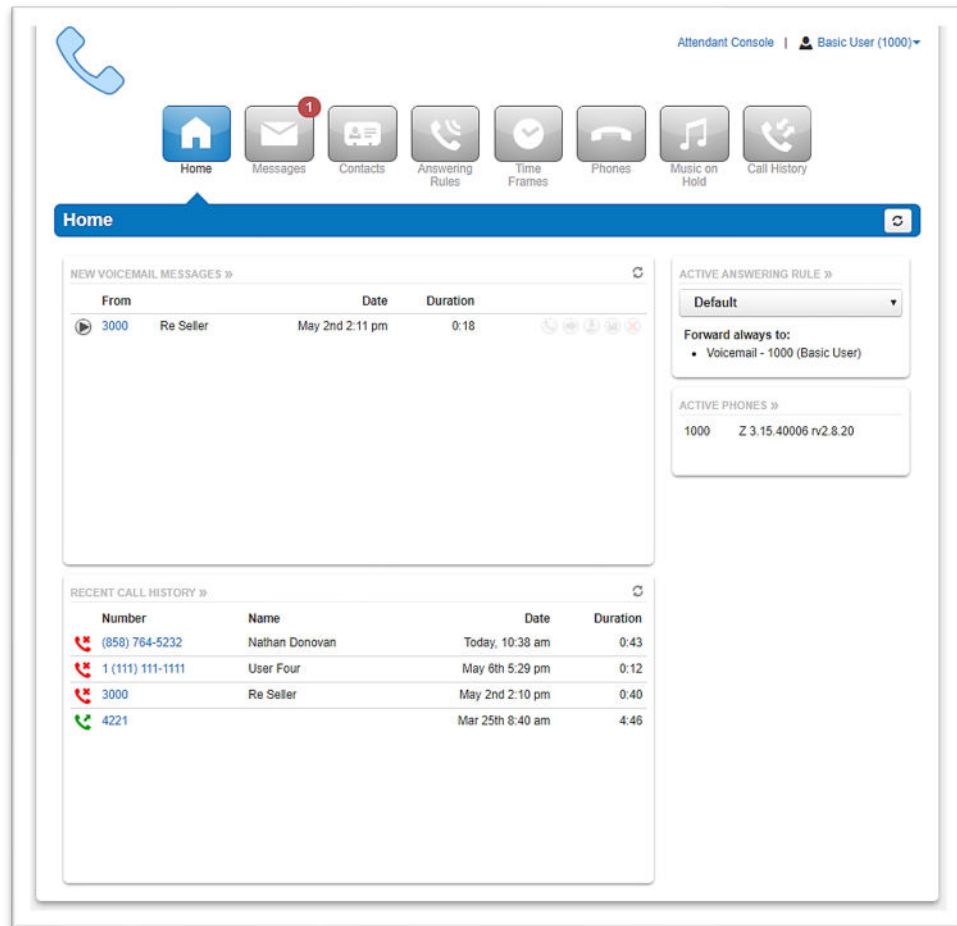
Attendant Console | Basic User (1000)

1

Home Messages Contacts Answering Rules Time Frames Phones Music on Hold Call History

Home

NEW VOICEMAIL MESSAGES »

| From | | Date | Duration |
|---|---|---|---|
| 3000 | Re Seller | May 2nd 2:11 pm | 0:18 |

RECENT CALL HISTORY »

| Number | Name | Date | Duration |
|---|---|---|---|
| (858) 764-5232 | Nathan Donovan | Today, 10:38 am | 0:43 |
| 1 (111) 111-1111 | User Four | May 6th 5:29 pm | 0:12 |
| 3000 | Re Seller | May 2nd 2:10 pm | 0:40 |
| 4221 | | Mar 25th 8:40 am | 4:46 |

ACTIVE ANSWERING RULE »

Default

Forward always to:
• Voicemail - 1000 (Basic User)

ACTIVE PHONES »

1000 Z 3.15.40006 rv2.8.20